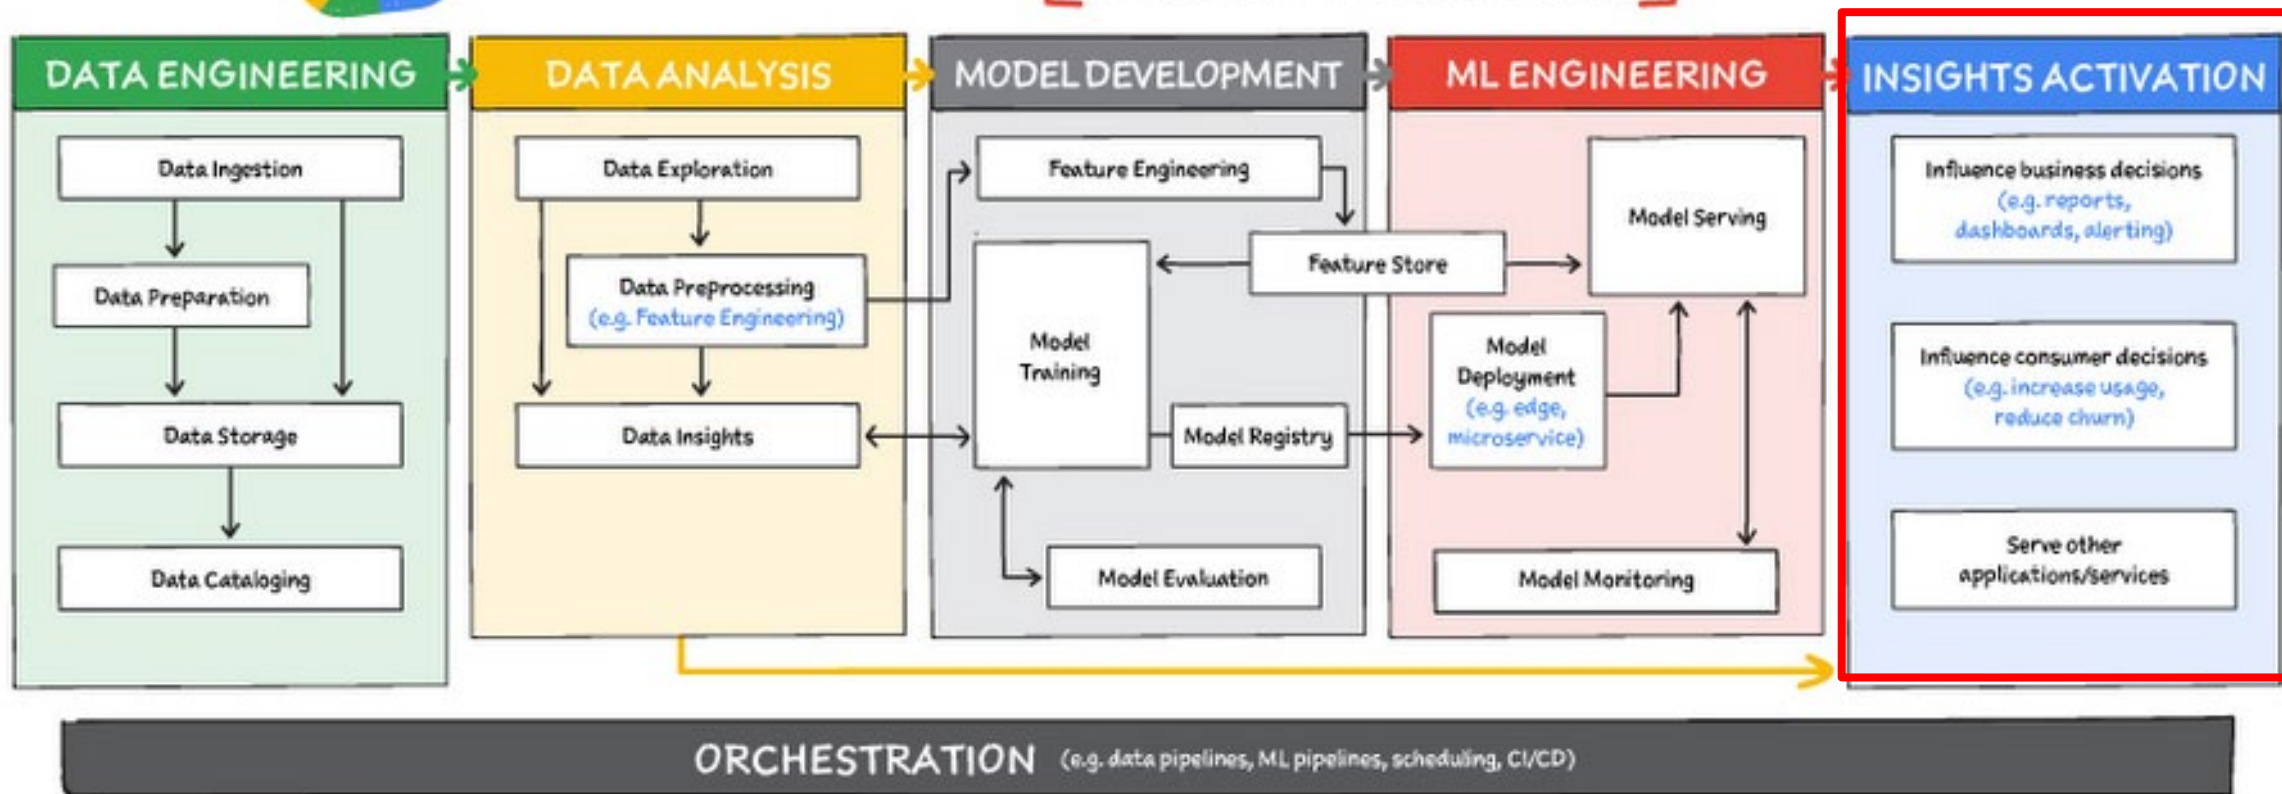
DATA ENGINEERING

Data Ingestion

Data Preparation

Data Storage

Data Cataloging

DATA ANALYSIS

Data Exploration

Data Preprocessing (e.g. Feature Engineering)

Data Insights

MODEL DEVELOPMENT

Feature Engineering

Model Training

Model Registry

Model Evaluation

ML ENGINEERING

Feature Store

Model Serving

Model Deployment (e.g. edge, microservice)

Model Monitoring

INSIGHTS ACTIVATION

Influence business decisions (e.g. reports, dashboards, alerting)

Influence consumer decisions (e.g. increase usage, reduce churn)

Serve other applications/services

ORCHESTRATION (e.g. data pipelines, ML pipelines, scheduling, CI/CD)